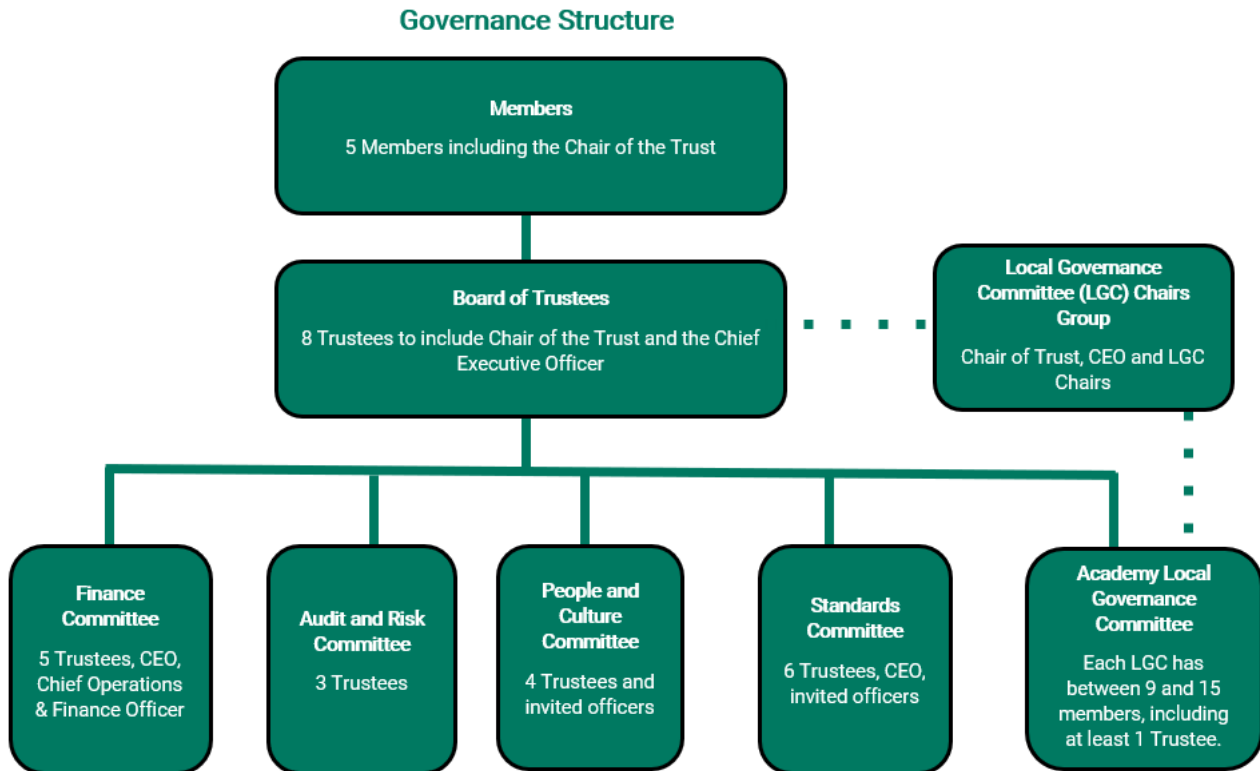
Governance Structure

Members

5 Members including the Chair of the Trust

Board of Trustees

8 Trustees to include Chair of the Trust and the Chief Executive Officer

Local Governance Committee (LGC) Chairs Group

Chair of Trust, CEO and LGC Chairs

Finance Committee

5 Trustees, CEO, Chief Operations & Finance Officer

Audit and Risk Committee

3 Trustees

People and Culture Committee

4 Trustees and invited officers

Standards Committee

6 Trustees, CEO, invited officers

Academy Local Governance Committee

Each LGC has between 9 and 15 members, including at least 1 Trustee.